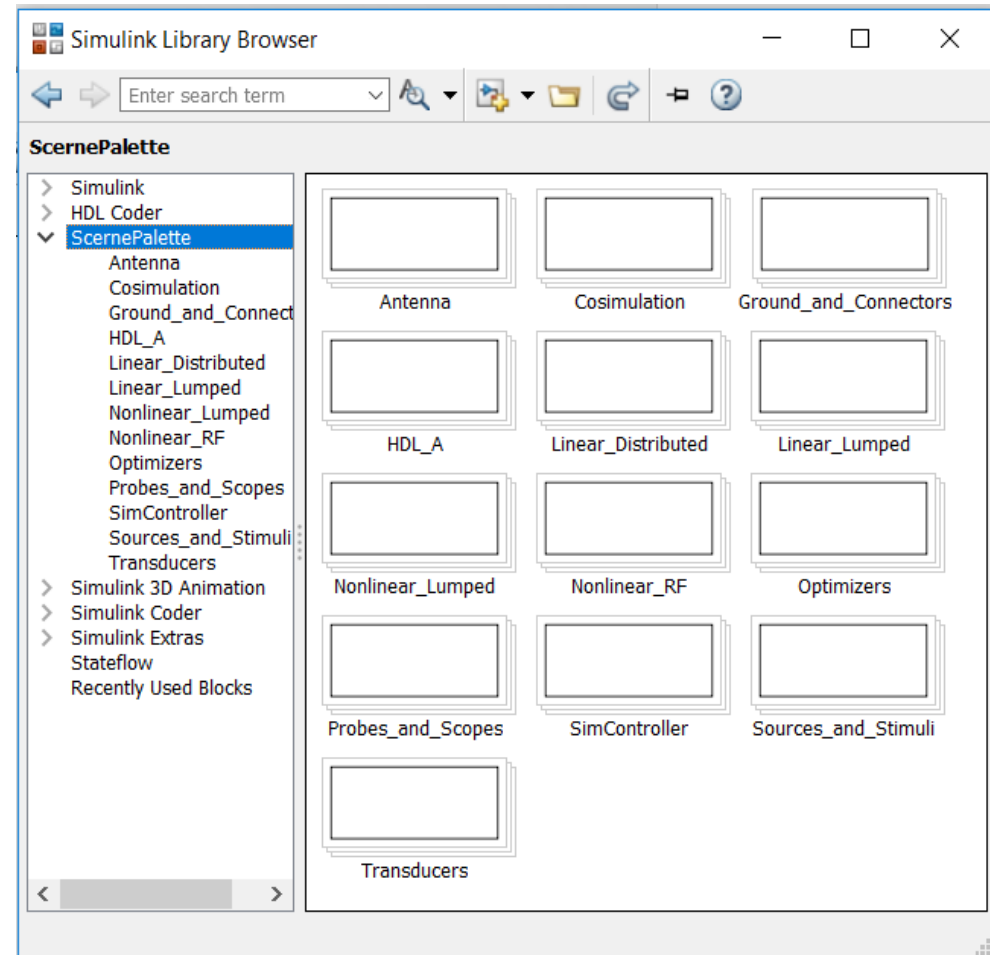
Simulink Library Browser

Enter search term

ScernePalette

Simulink
HDL Coder
ScernePalette
Antenna
Cosimulation
Ground_and_Connect
HDL_A
Linear_Distributed
Linear_Lumped
Nonlinear_Lumped
Nonlinear_RF
Optimizers
Probes_and_Scopes
SimController
Sources_and_Stimuli
Transducers
Simulink 3D Animation
Simulink Coder
Simulink Extras
Stateflow
Recently Used Blocks

Antenna
Cosimulation
Ground_and_Connectors
HDL_A
Linear_Distributed
Linear_Lumped
Nonlinear_Lumped
Nonlinear_RF
Optimizers
Probes_and_Scopes
SimController
Sources_and_Stimuli
Transducers